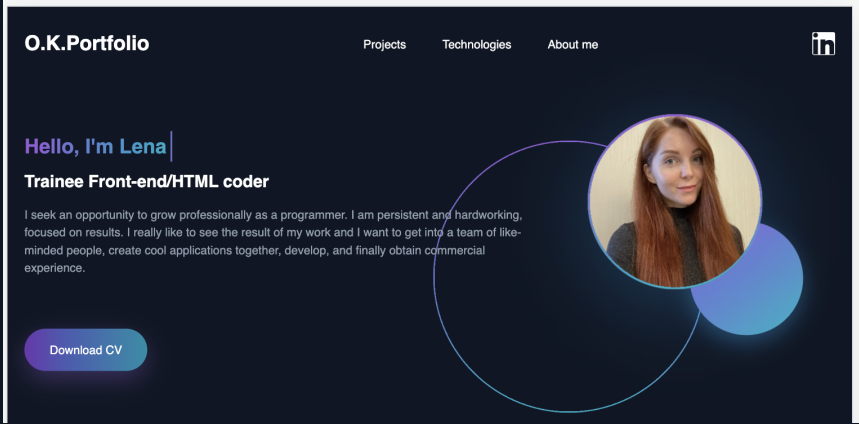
O.K.Portfolio

Projects Technologies About me

Hello, I'm Lena

Trainee Front-end/HTML coder

I seek an opportunity to grow professionally as a programmer. I am persistent and hardworking, focused on results. I really like to see the result of my work and I want to get into a team of like-minded people, create cool applications together, develop, and finally obtain commercial experience.

Download CV